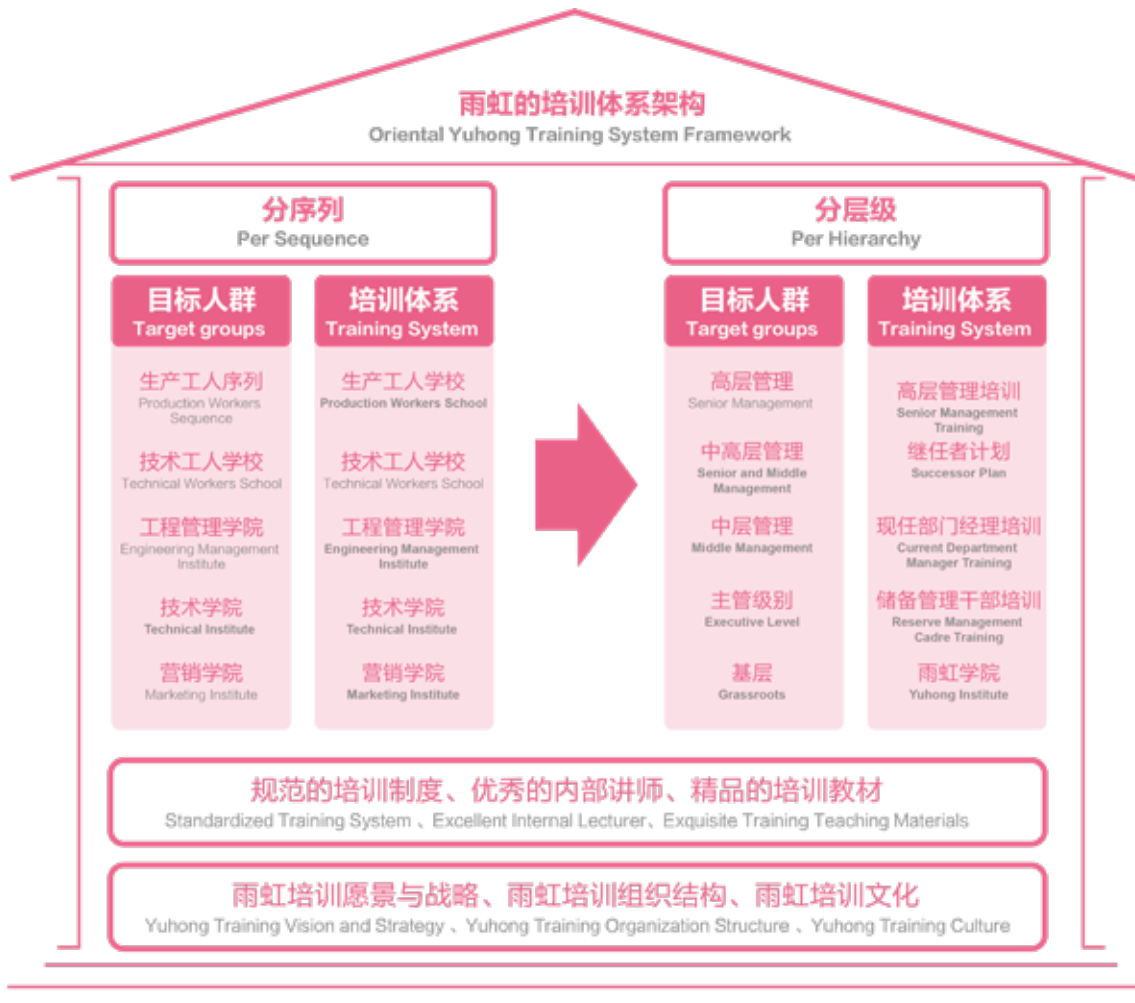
雨虹的培训体系架构
Oriental Yuhong Training System Framework

分序列
Per Sequence

目标人群
Target groups

生产工人序列
Production Workers Sequence

技术工人学校
Technical Workers School

工程管理学院
Engineering Management Institute

技术学院
Technical Institute

营销学院
Marketing Institute

培训体系
Training System

生产工人学校
Production Workers School

技术工人学校
Technical Workers School

工程管理学院
Engineering Management Institute

技术学院
Technical Institute

营销学院
Marketing Institute

分层级
Per Hierarchy

目标人群
Target groups

高层管理
Senior Management

中高层管理
Senior and Middle Management

中层管理
Middle Management

主管级别
Executive Level

基层
Grassroots

培训体系
Training System

高层管理培训
Senior Management Training

继任者计划
Successor Plan

现任部门经理培训
Current Department Manager Training

储备管理干部培训
Reserve Management Cadre Training

雨虹学院
Yuhong Institute

规范的培训制度、优秀的内部讲师、精品的培训教材
Standardized Training System 、Excellent Internal Lecturer、Exquisite Training Teaching Materials

雨虹培训愿景与战略、雨虹培训组织结构、雨虹培训文化
Yuhong Training Vision and Strategy 、Yuhong Training Organization Structure 、Yuhong Training Culture